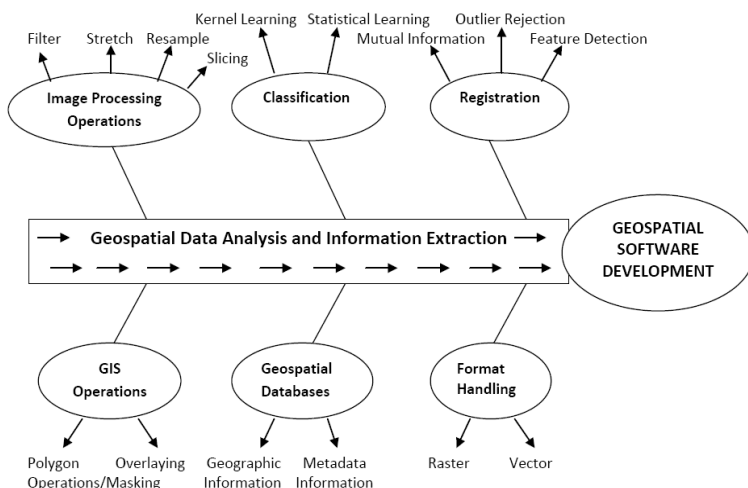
Filter
Stretch
Resample
Slicing
Image Processing Operations

Kernel Learning
Statistical Learning
Classification

Outlier Rejection
Mutual Information
Feature Detection
Registration

Geospatial Data Analysis and Information Extraction

GEOSPATIAL SOFTWARE DEVELOPMENT

GIS Operations
Polygon Operations/Masking
Overlaying

Geospatial Databases
Geographic Information
Metadata Information

Format Handling
Raster
Vector